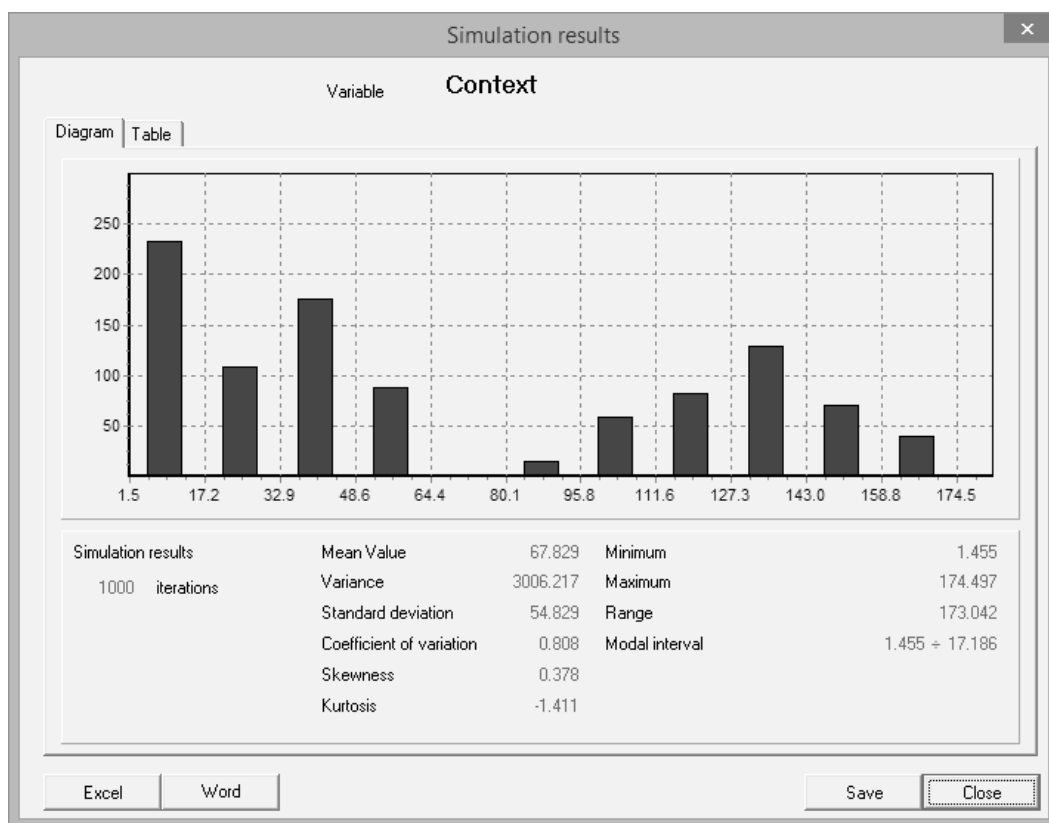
Simulation results ×

Variable Context

Diagram | Table

250
200
150
100
50

1.5 17.2 32.9 48.6 64.4 80.1 95.8 111.6 127.3 143.0 158.8 174.5

Simulation results
1000 iterations

| | | | |
|---|---|---|---|
| Mean Value | 67.829 | Minimum | 1.455 |
| Variance | 3006.217 | Maximum | 174.497 |
| Standard deviation | 54.829 | Range | 173.042 |
| Coefficient of variation | 0.808 | Modal interval | 1.455 ÷ 17.186 |
| Skewness | 0.378 | | |
| Kurtosis | -1.411 | | |

Excel Word Save Close